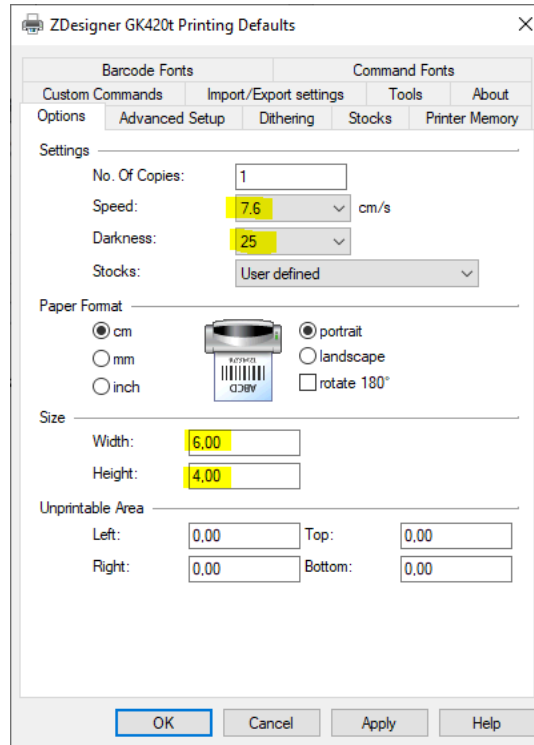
ZDesigner GK420t Printing Defaults

Barcode Fonts
Command Fonts
Custom Commands
Import/Export settings
Tools
About
Options
Advanced Setup
Dithering
Stocks
Printer Memory

Settings
No. Of Copies: 1
Speed: 7.6 cm/s
Darkness: 25
Stocks: User defined

Paper Format
cm
mm
inch
portrait
landscape
rotate 180°

Size
Width: 6,00
Height: 4,00

Unprintable Area
Left: 0,00
Top: 0,00
Right: 0,00
Bottom: 0,00

OK
Cancel
Apply
Help